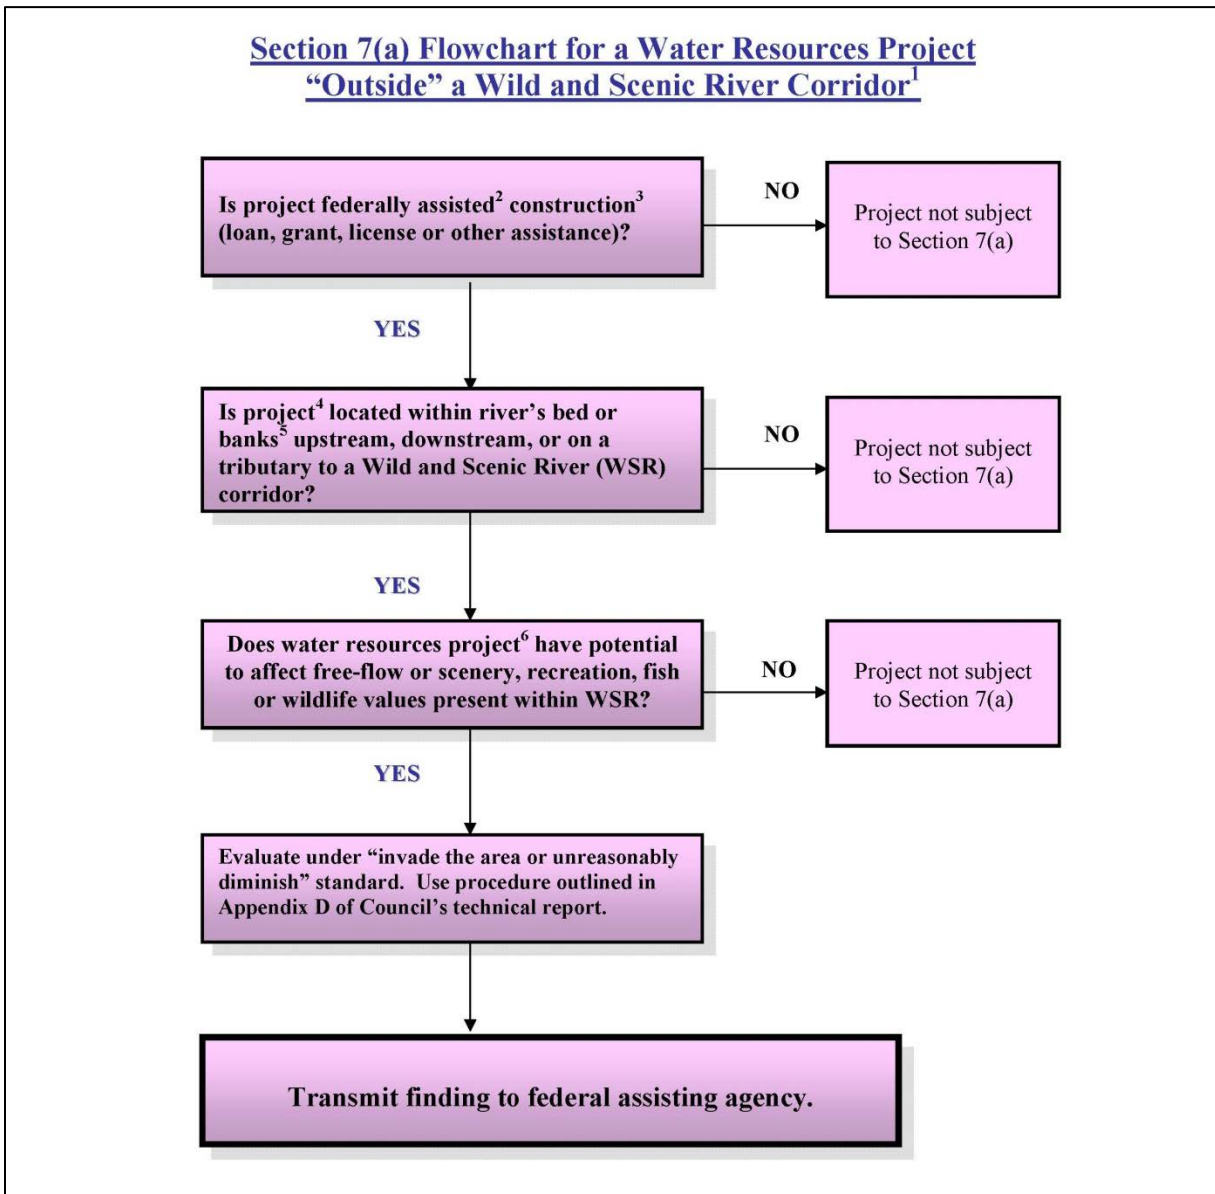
Section 7(a) Flowchart for a Water Resources Project "Outside" a Wild and Scenic River Corridor$^1$

Is project federally assisted$^2$ construction$^3$ (loan, grant, license or other assistance)?

NO

Project not subject to Section 7(a)

YES

Is project$^4$ located within river's bed or banks$^5$ upstream, downstream, or on a tributary to a Wild and Scenic River (WSR) corridor?

NO

Project not subject to Section 7(a)

YES

Does water resources project$^6$ have potential to affect free-flow or scenery, recreation, fish or wildlife values present within WSR?

NO

Project not subject to Section 7(a)

YES

Evaluate under "invade the area or unreasonably diminish" standard. Use procedure outlined in Appendix D of Council's technical report.

Transmit finding to federal assisting agency.